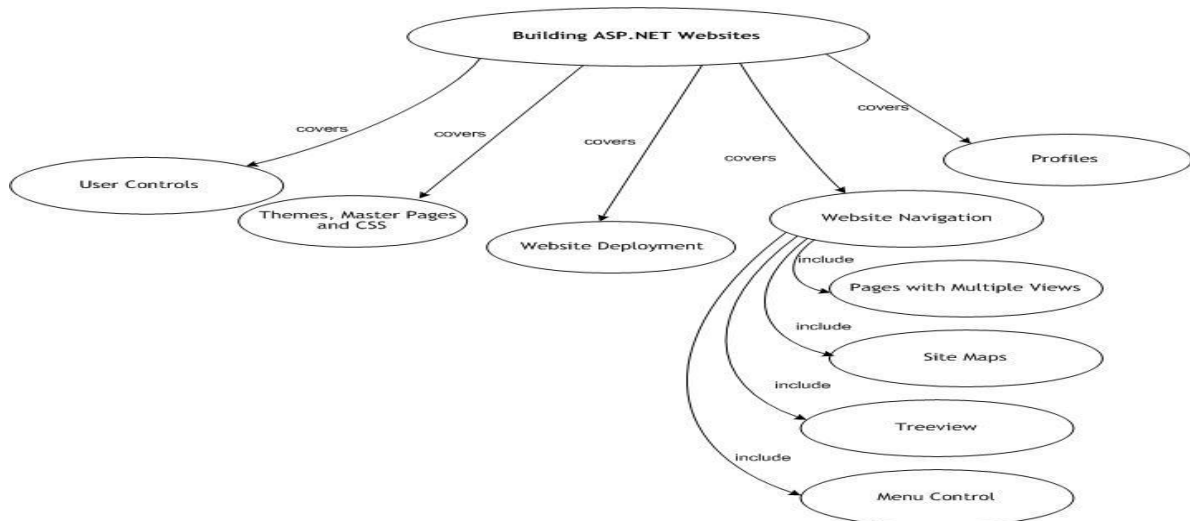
Building ASP.NET Websites

covers

User Controls

covers

Themes, Master Pages and CSS

covers

Website Deployment

covers

Website Navigation

covers

Profiles

include

Pages with Multiple Views

include

Site Maps

include

Treeview

include

Menu Control